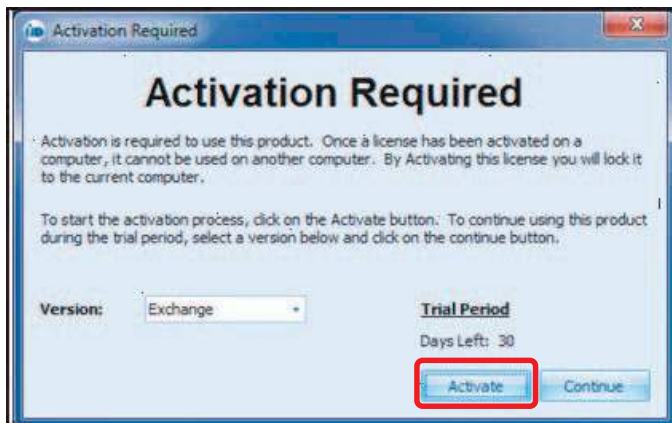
Activation Required

Activation Required

Activation is required to use this product. Once a license has been activated on a computer, it cannot be used on another computer. By Activating this license you will lock it to the current computer.

To start the activation process, click on the Activate button. To continue using this product during the trial period, select a version below and click on the continue button.

Version: Exchange

Trial Period

Days Left: 30

Activate

Continue